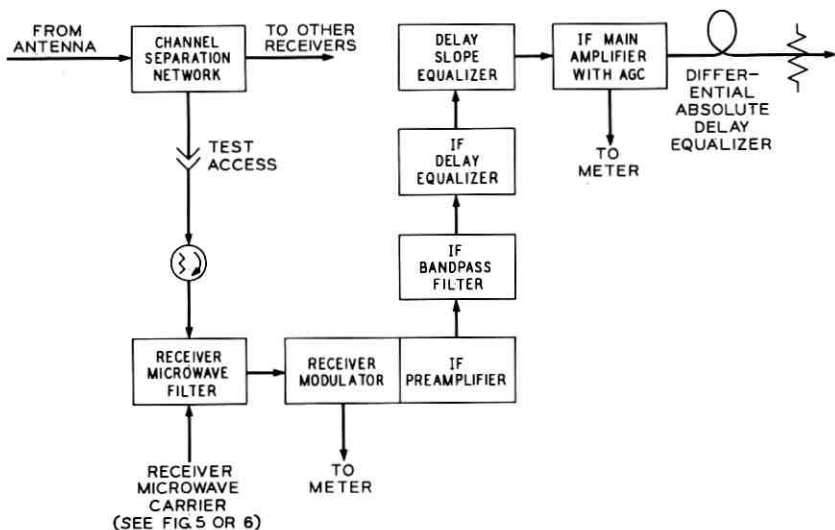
FROM ANTENNA

CHANNEL SEPARATION NETWORK

TO OTHER RECEIVERS

TEST ACCESS

DELAY SLOPE EQUALIZER

IF MAIN AMPLIFIER WITH AGC

DIFFERENTIAL ABSOLUTE DELAY EQUALIZER

TO METER

IF DELAY EQUALIZER

IF BANDPASS FILTER

RECEIVER MICROWAVE FILTER

RECEIVER MODULATOR

IF PREAMPLIFIER

TO METER

RECEIVER MICROWAVE CARRIER (SEE FIG. 5 OR 6)